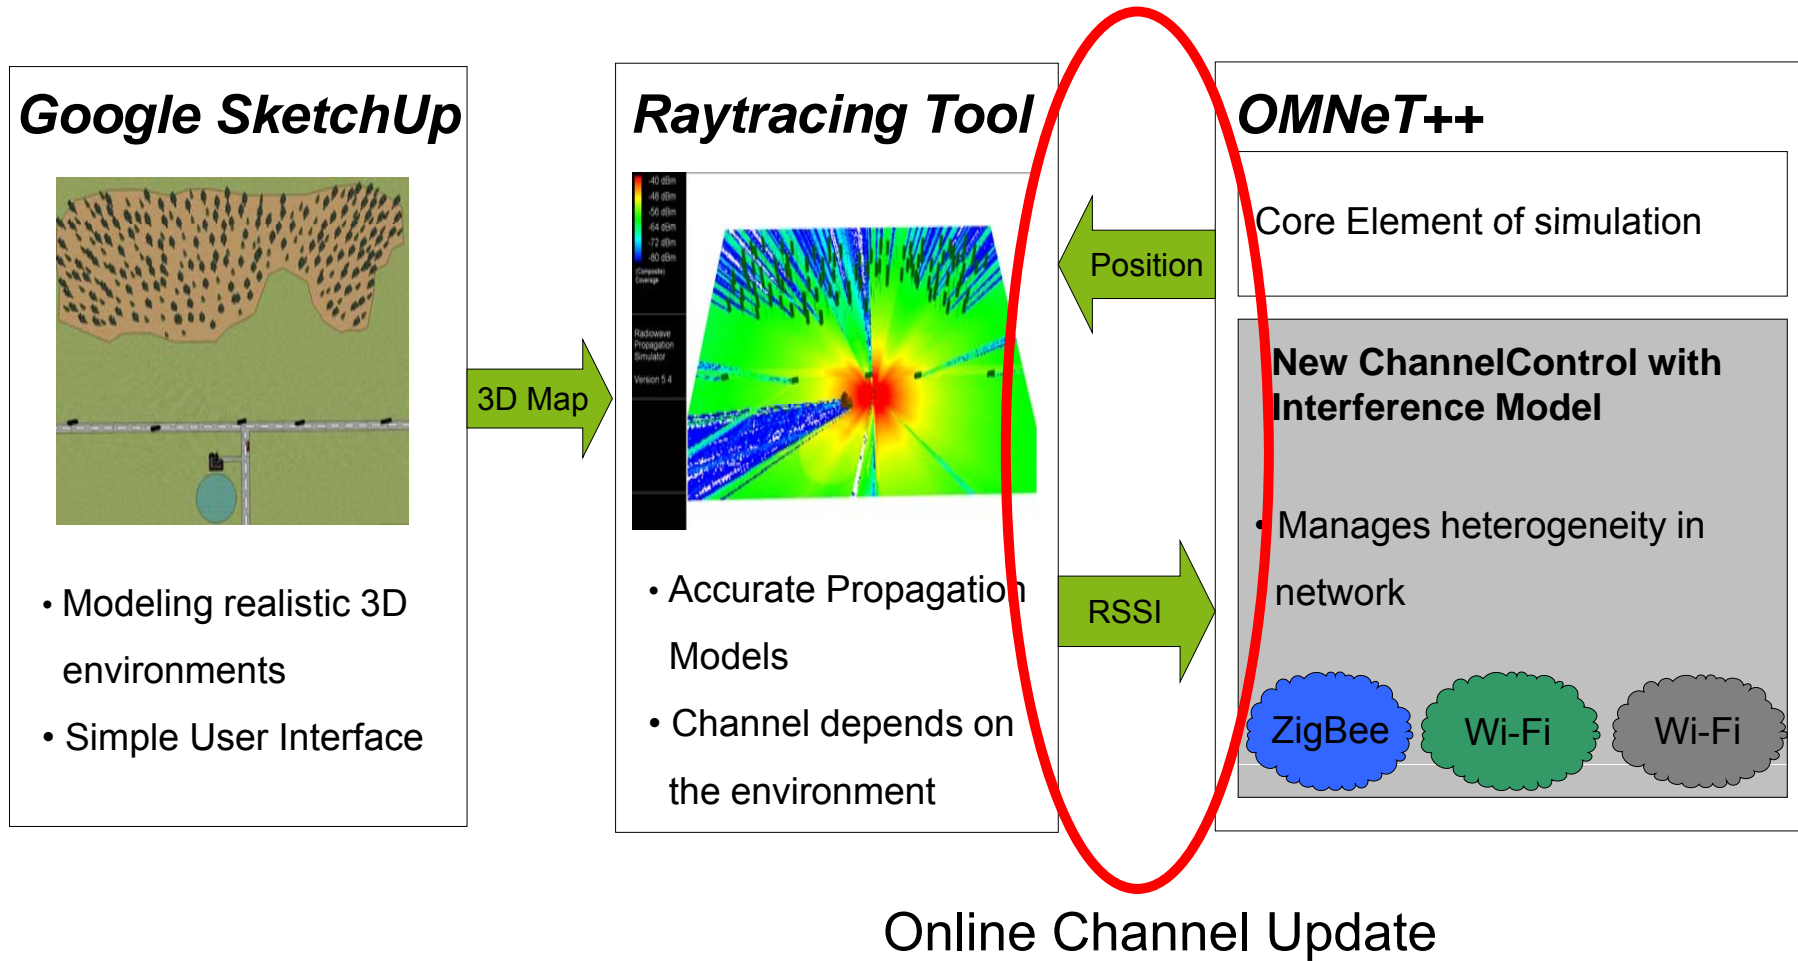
Google SketchUp

• Modeling realistic 3D environments

• Simple User Interface

3D Map

Raytracing Tool

-40 dBm
-48 dBm
-56 dBm
-64 dBm
-72 dBm
-80 dBm
(Composite) Coverage

Radiowave Propagation Simulator

Version 5.4

• Accurate Propagation Models

• Channel depends on the environment

Position

RSSI

OMNeT++

Core Element of simulation

New ChannelControl with Interference Model

• Manages heterogeneity in network

ZigBee

Wi-Fi

Wi-Fi

Online Channel Update